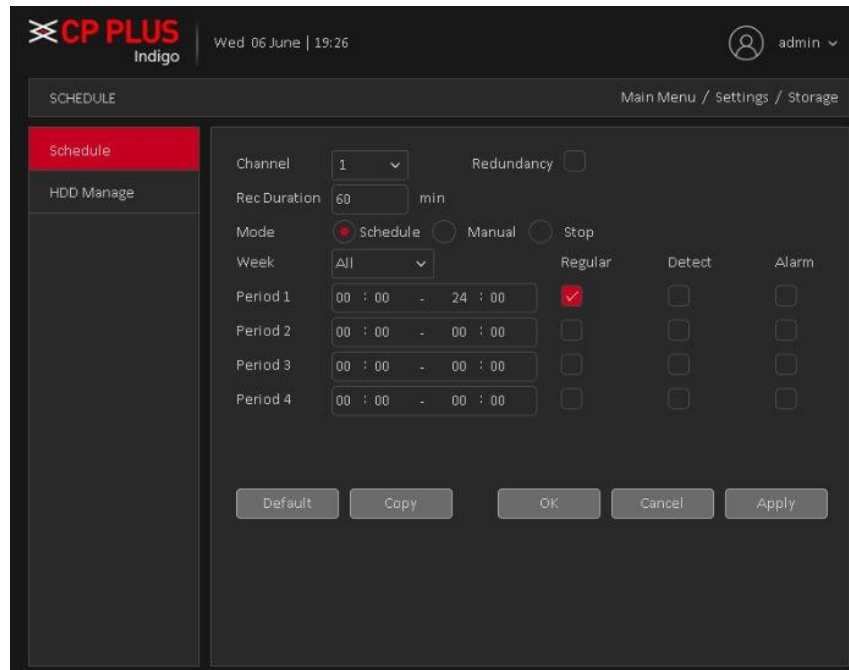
CP PLUS
Indigo

Wed 06 June | 19:26

admin

SCHEDULE

Main Menu / Settings / Storage

Schedule

HDD Manage

Channel 1

Redundancy

Rec Duration 60 min

Mode Schedule Manual Stop

Week All

Regular Detect Alarm

Period 1 00 : 00 - 24 : 00

Period 2 00 : 00 - 00 : 00

Period 3 00 : 00 - 00 : 00

Period 4 00 : 00 - 00 : 00

Default Copy OK Cancel Apply